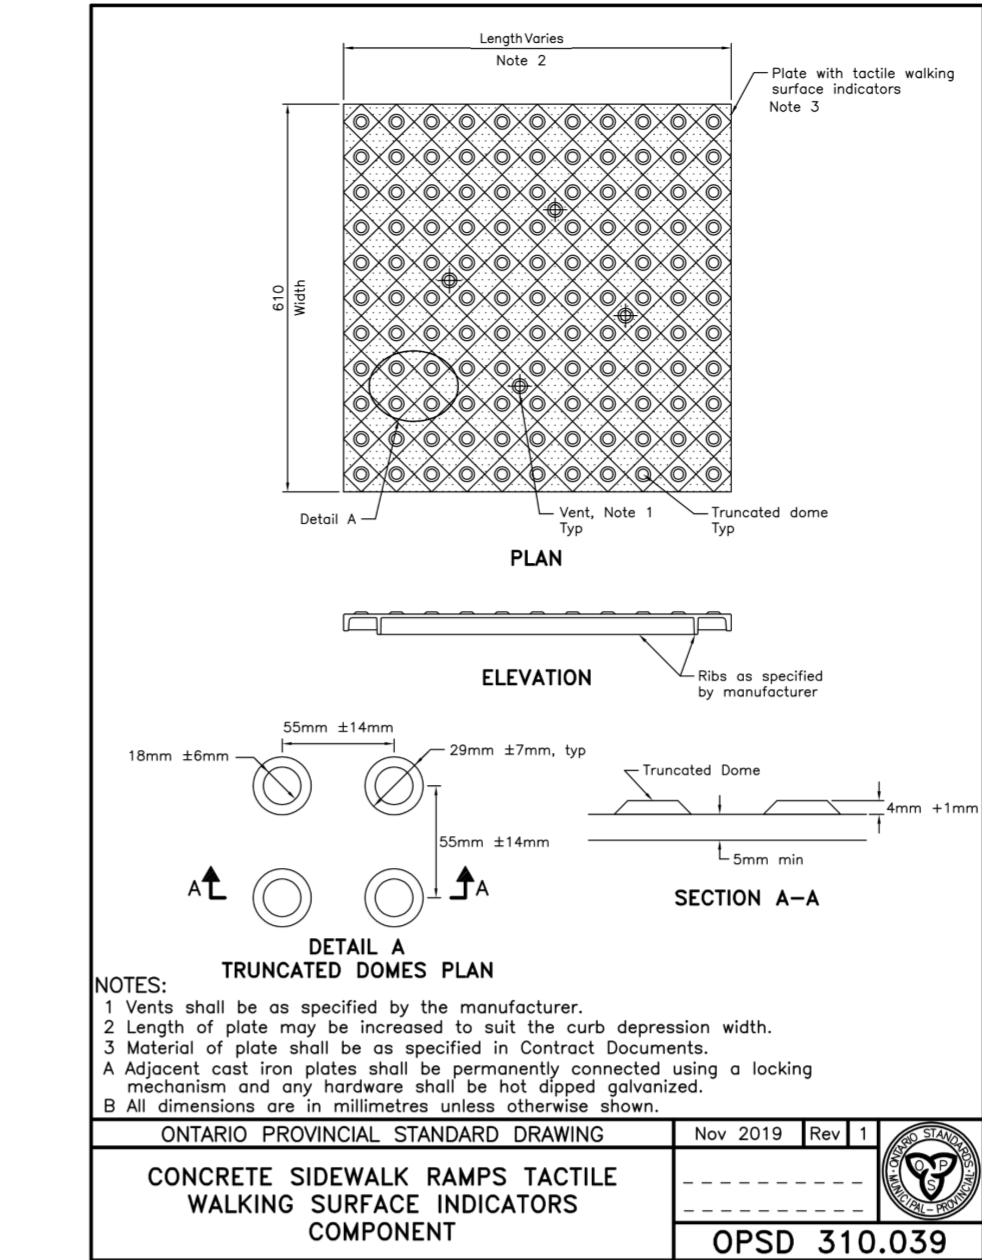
Length Varies
Note 2

Plate with tactile walking surface indicators
Note 3

610
Width

Detail A

Vent, Note 1
Typ

Truncated dome
Typ

PLAN

ELEVATION

Ribs as specified by manufacturer

55mm ±14mm

18mm ±6mm

29mm ±7mm, typ

55mm ±14mm

A

A

DETAIL A
TRUNCATED DOMES PLAN

Truncated Dome

4mm +1mm

5mm min

SECTION A–A

NOTES:
1 Vents shall be as specified by the manufacturer.
2 Length of plate may be increased to suit the curb depression width.
3 Material of plate shall be as specified in Contract Documents.
A Adjacent cast iron plates shall be permanently connected using a locking mechanism and any hardware shall be hot dipped galvanized.
B All dimensions are in millimetres unless otherwise shown.

ONTARIO PROVINCIAL STANDARD DRAWING

Nov 2019 | Rev | 1

ONTARIO STANDARDS MUNICIPAL PROVINCIAL
O P S

CONCRETE SIDEWALK RAMPS TACTILE WALKING SURFACE INDICATORS COMPONENT

OPSD 310.039